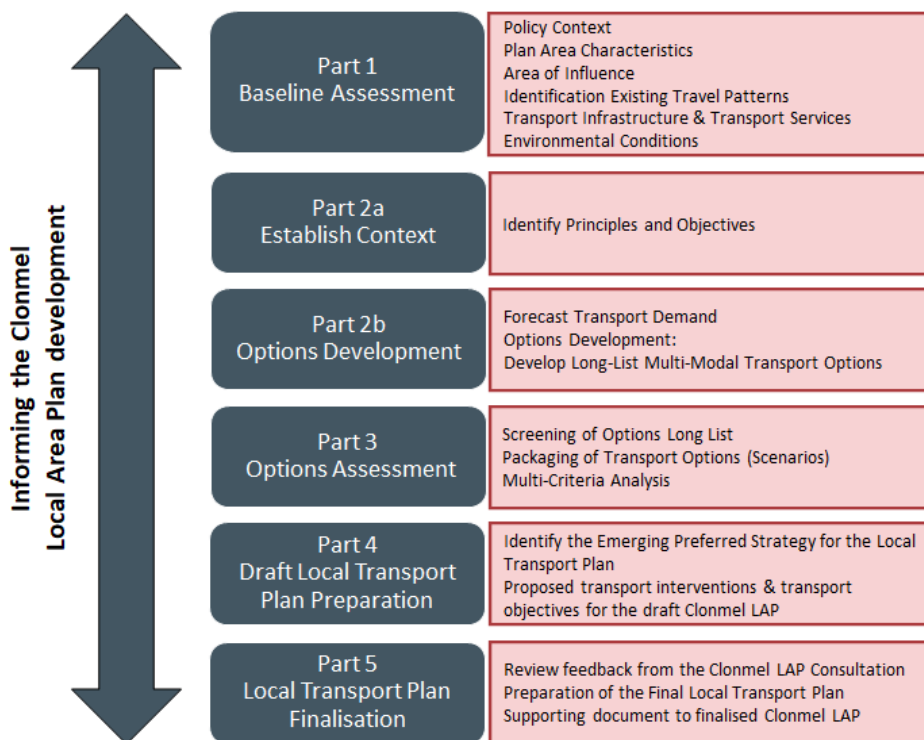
Informing the Clonmel Local Area Plan development

Part 1
Baseline Assessment

Policy Context
Plan Area Characteristics
Area of Influence
Identification Existing Travel Patterns
Transport Infrastructure & Transport Services
Environmental Conditions

Part 2a
Establish Context

Identify Principles and Objectives

Part 2b
Options Development

Forecast Transport Demand
Options Development:
Develop Long-List Multi-Modal Transport Options

Part 3
Options Assessment

Screening of Options Long List
Packaging of Transport Options (Scenarios)
Multi-Criteria Analysis

Part 4
Draft Local Transport Plan Preparation

Identify the Emerging Preferred Strategy for the Local Transport Plan
Proposed transport interventions & transport objectives for the draft Clonmel LAP

Part 5
Local Transport Plan Finalisation

Review feedback from the Clonmel LAP Consultation
Preparation of the Final Local Transport Plan
Supporting document to finalised Clonmel LAP